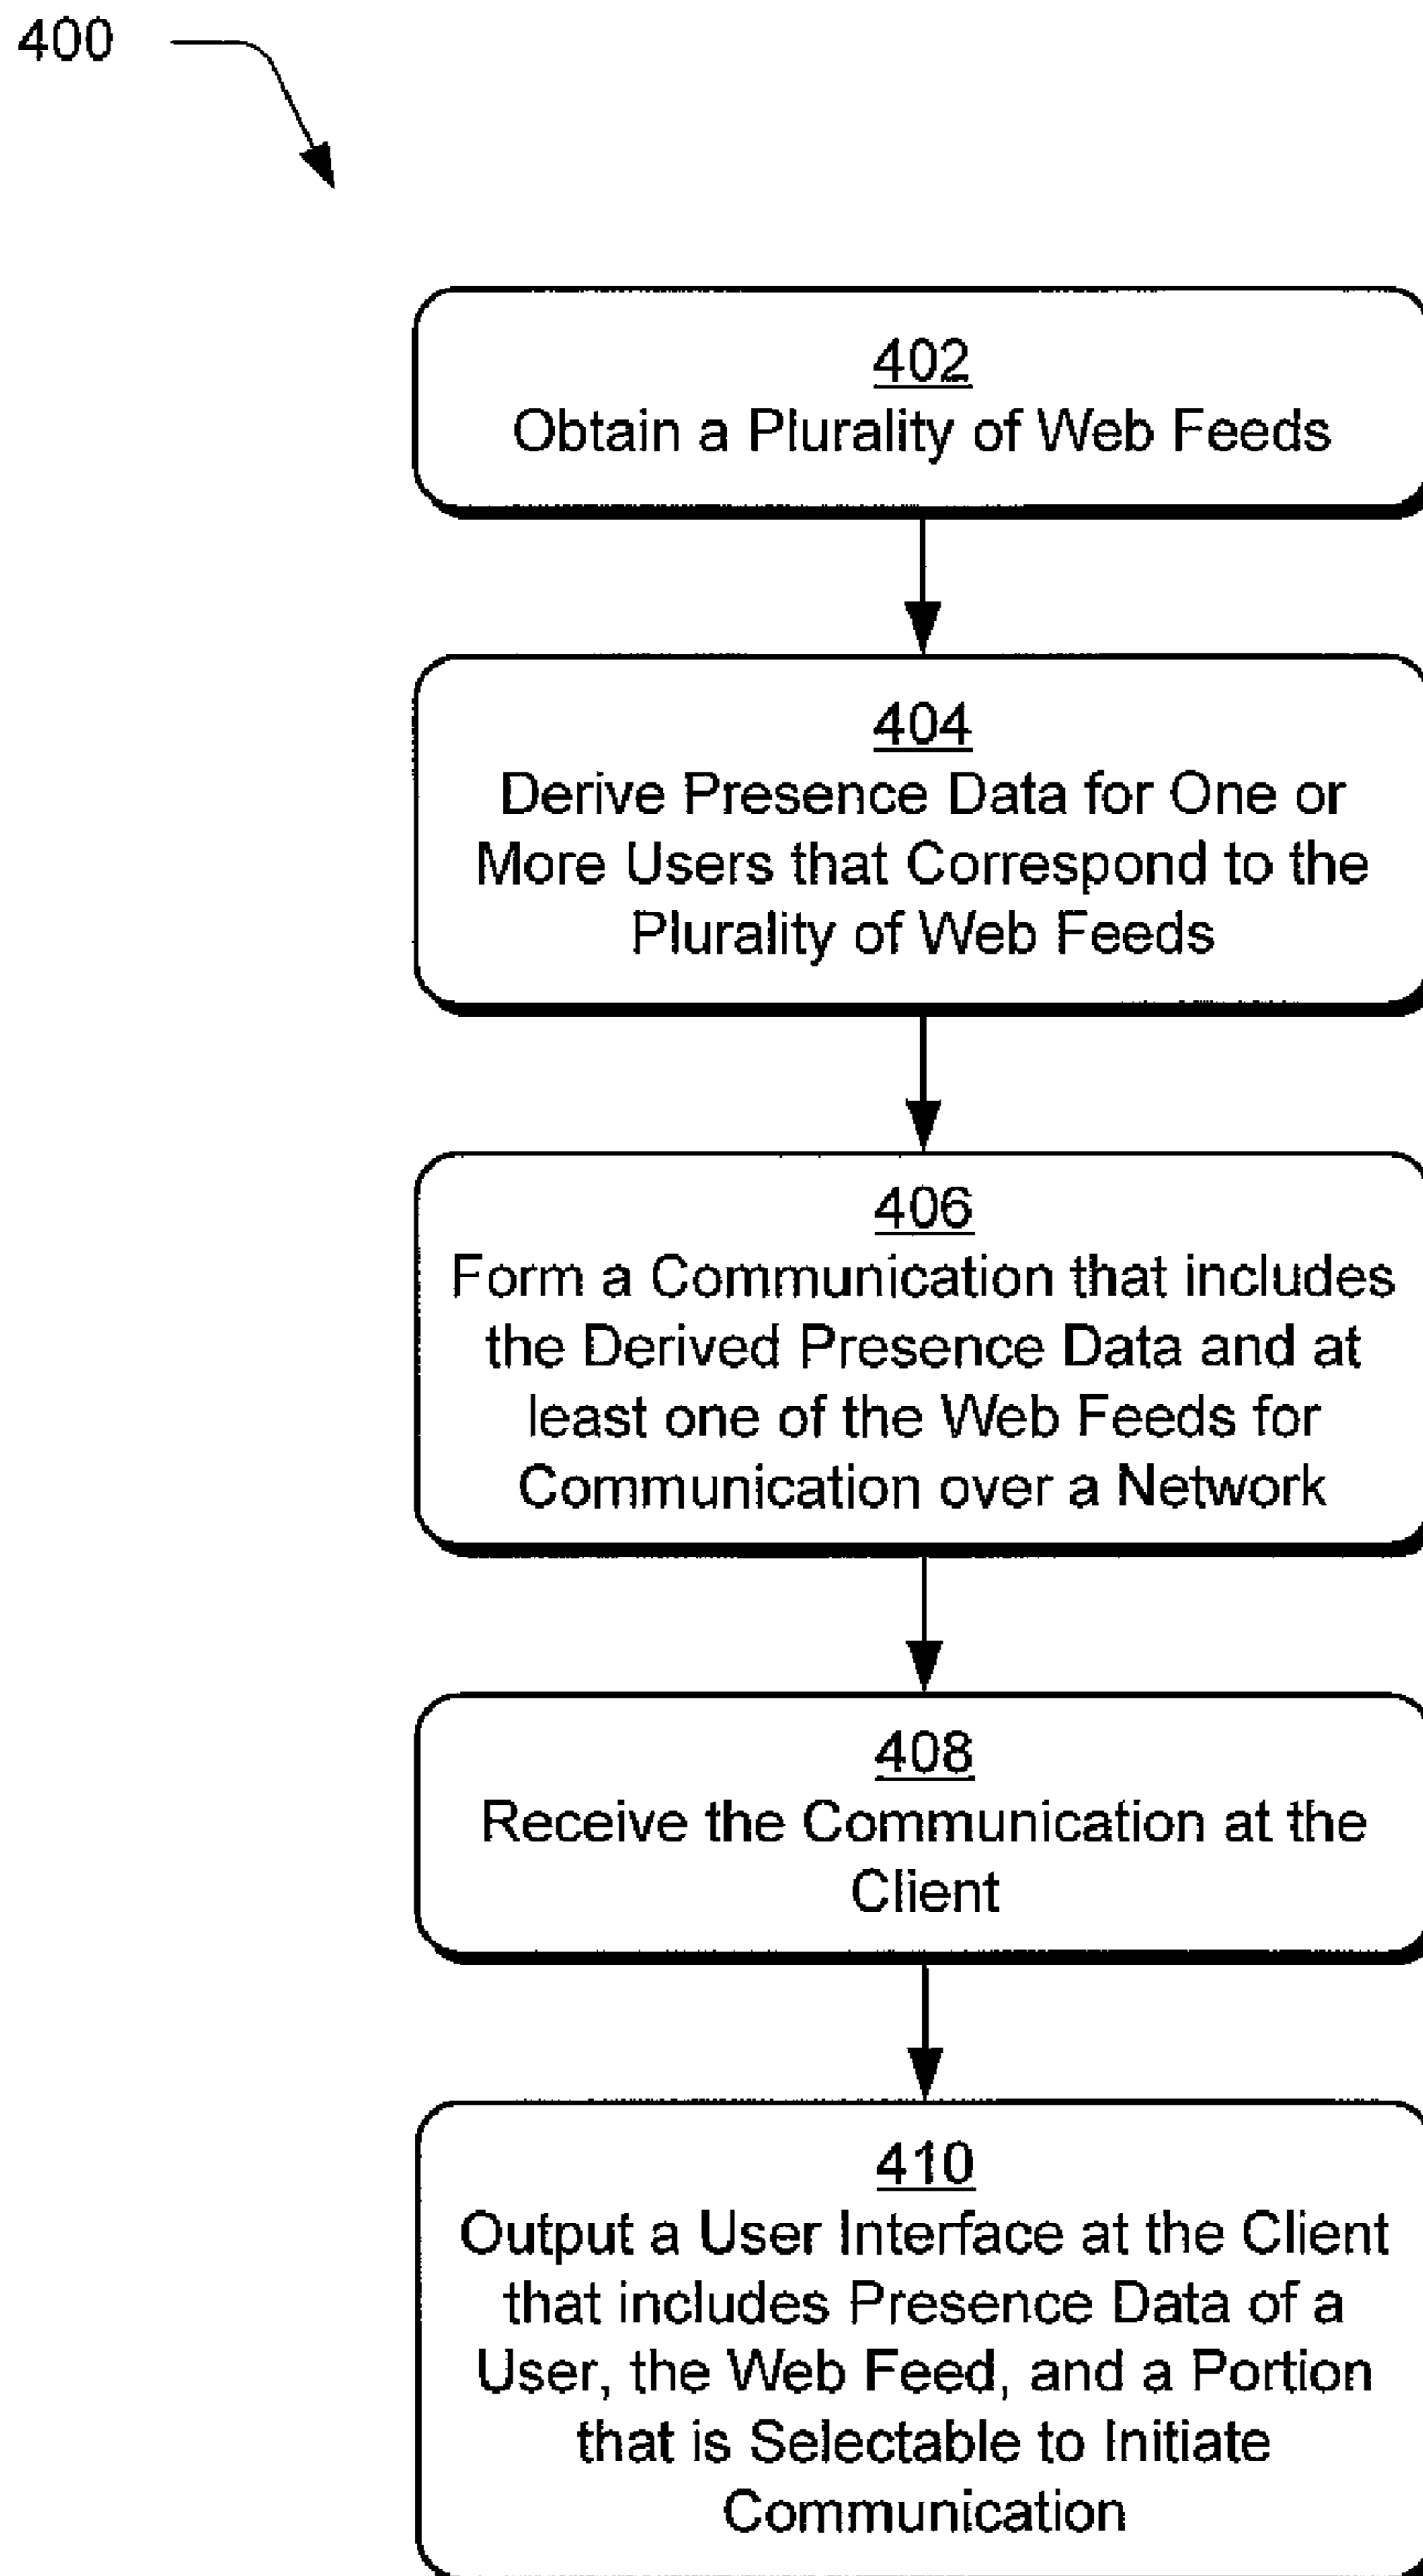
400

402
Obtain a Plurality of Web Feeds

404
Derive Presence Data for One or More Users that Correspond to the Plurality of Web Feeds

406
Form a Communication that includes the Derived Presence Data and at least one of the Web Feeds for Communication over a Network

408
Receive the Communication at the Client

410
Output a User Interface at the Client that includes Presence Data of a User, the Web Feed, and a Portion that is Selectable to Initiate Communication